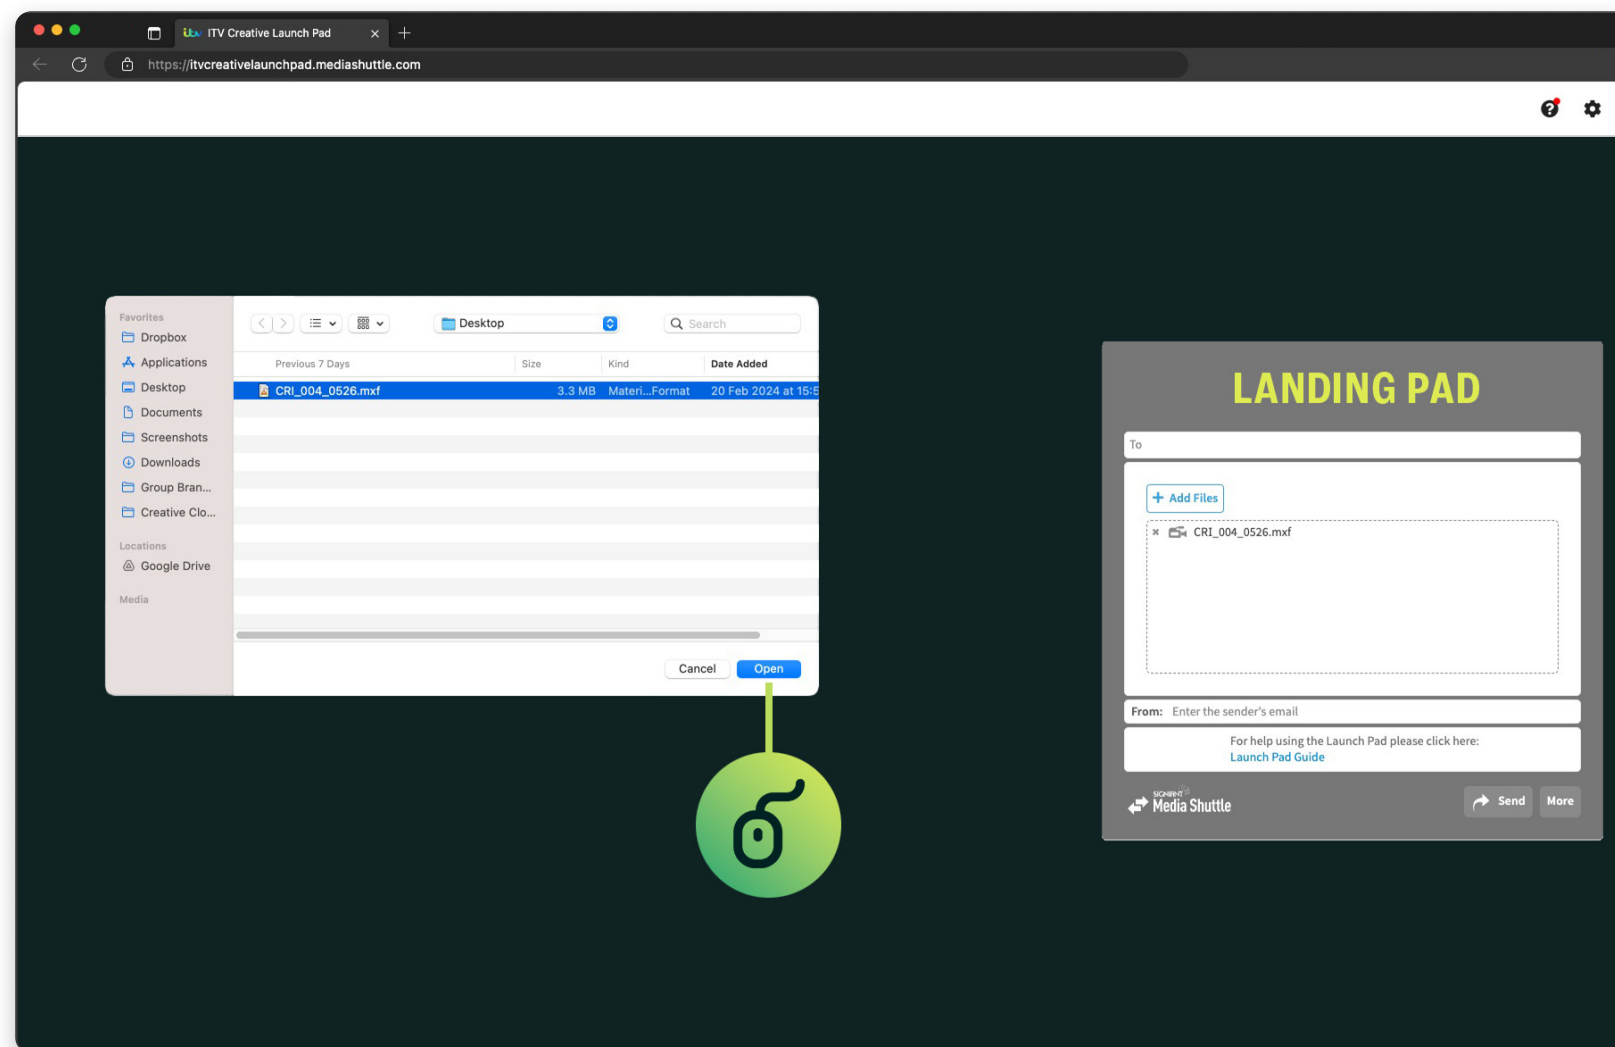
ITV Creative Launch Pad

https://itvcreativelaunchpad.mediashuttle.com

Favorites
Dropbox
Applications
Desktop
Documents
Screenshots
Downloads
Group Bran...
Creative Clo...

Locations
Google Drive

Media

Desktop

Search

| Previous 7 Days | Size | Kind | Date Added |
|---|---|---|---|
| CRI_004_0526.mxf | 3.3 MB | Materi...Format | 20 Feb 2024 at 15:5 |

Cancel
Open

LANDING PAD

To

Add Files

CRI_004_0526.mxf

From: Enter the sender's email

For help using the Launch Pad please click here:
Launch Pad Guide

Signiant Media Shuttle

Send
More